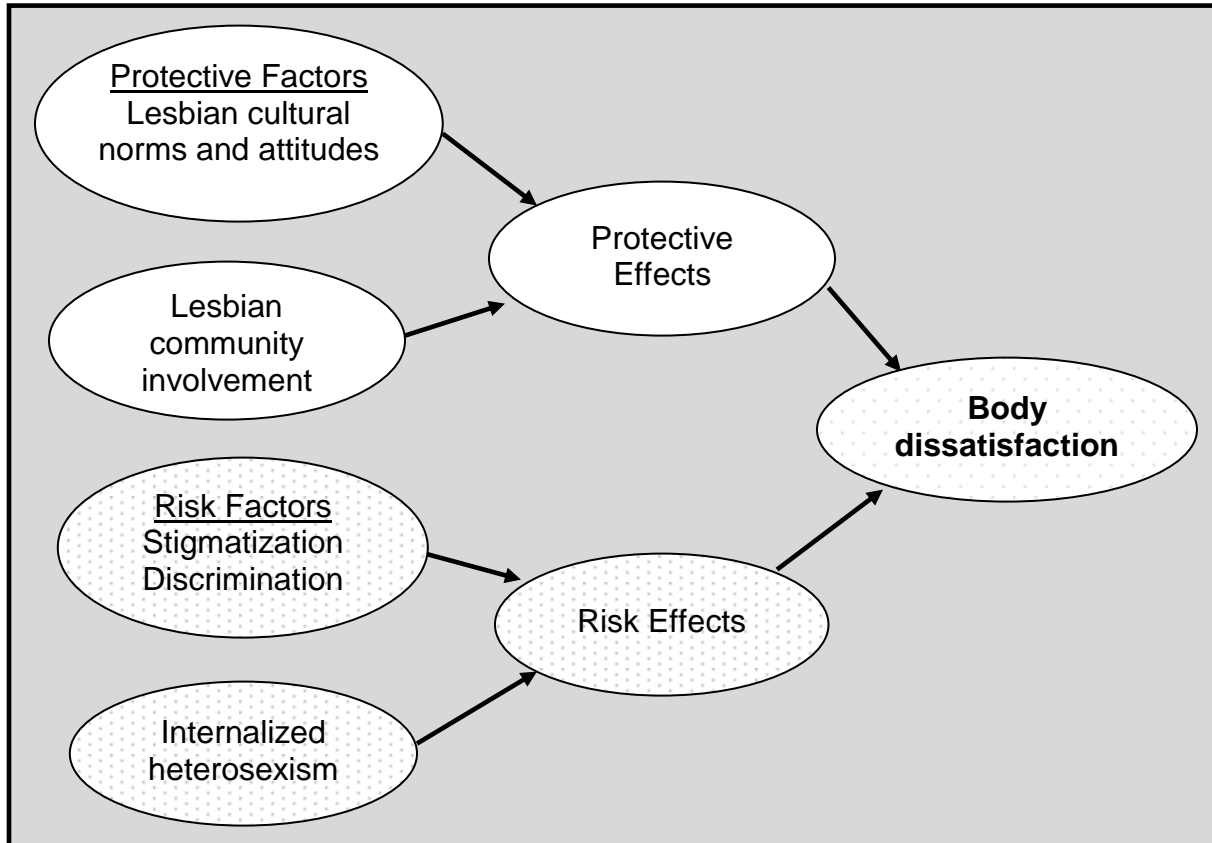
Protective Factors
Lesbian cultural norms and attitudes

Lesbian community involvement

Protective Effects

Body dissatisfaction

Risk Factors
Stigmatization
Discrimination

Internalized heterosexism

Risk Effects